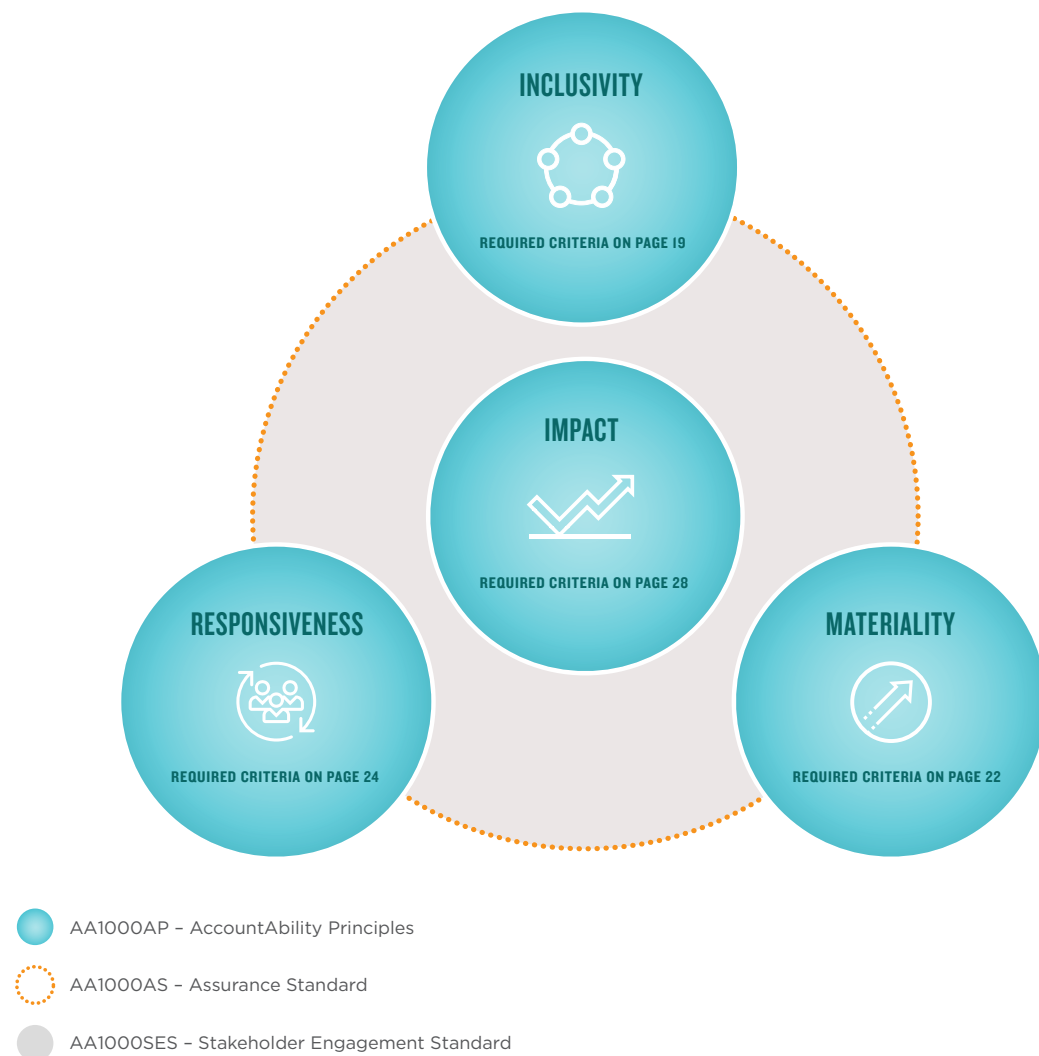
INCLUSIVITY

REQUIRED CRITERIA ON PAGE 19

IMPACT

REQUIRED CRITERIA ON PAGE 28

RESPONSIVENESS

REQUIRED CRITERIA ON PAGE 24

MATERIALITY

REQUIRED CRITERIA ON PAGE 22

AA1000AP – AccountAbility Principles

AA1000AS – Assurance Standard

AA1000SES – Stakeholder Engagement Standard